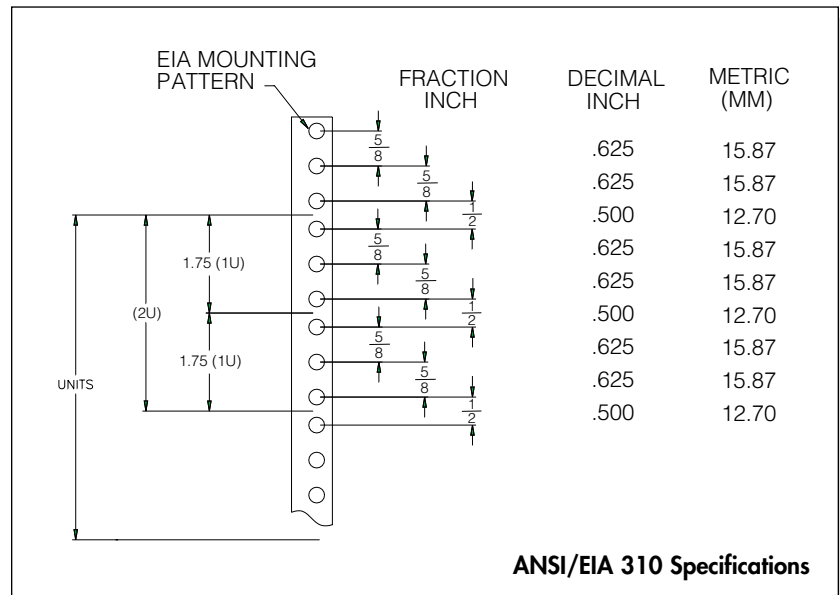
EIA MOUNTING PATTERN

FRACTION INCH

DECIMAL INCH

METRIC (MM)

$\frac{5}{8}$ .625 15.87

$\frac{5}{8}$ .625 15.87

$\frac{1}{2}$ .500 12.70

$\frac{5}{8}$ .625 15.87

$\frac{5}{8}$ .625 15.87

$\frac{1}{2}$ .500 12.70

$\frac{5}{8}$ .625 15.87

$\frac{5}{8}$ .625 15.87

$\frac{1}{2}$ .500 12.70

1.75 (1U)

(2U)

1.75 (1U)

UNITS

ANSI/EIA 310 Specifications